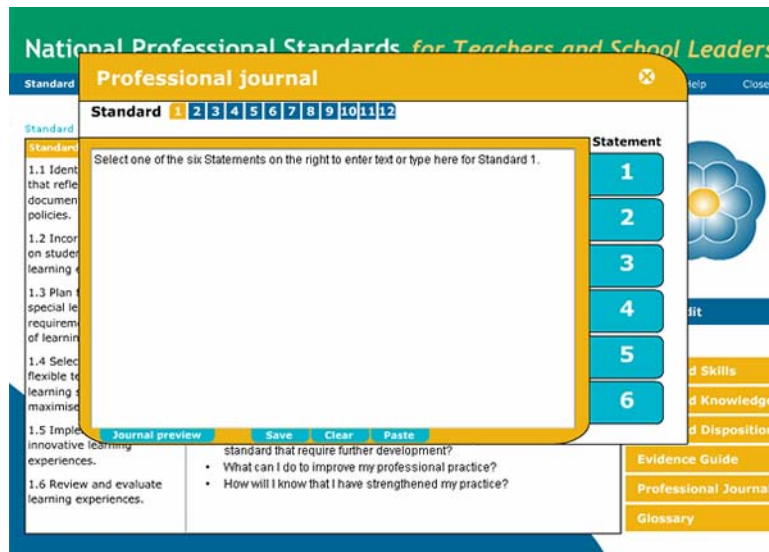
National Professional Standards for Teachers and School Leaders

Standard

Help Close

Professional journal

Standard 1 2 3 4 5 6 7 8 9 10 11 12

Statement

Select one of the six Statements on the right to enter text or type here for Standard 1.

1
2
3
4
5
6

Journal preview Save Clear Paste

Standard

Standard

1.1 Ident that refle documen policies.

1.2 Incor on studen learning

1.3 Plan special le requirem of learnin

1.4 Selec flexible te learning maximise

1.5 Imple innovative learning experiences.

1.6 Review and evaluate learning experiences.

standard that require further development?
• What can I do to improve my professional practice?
• How will I know that I have strengthened my practice?

dit

d Skills
d Knowledge
d Disposition
Evidence Guide
Professional Journal
Glossary